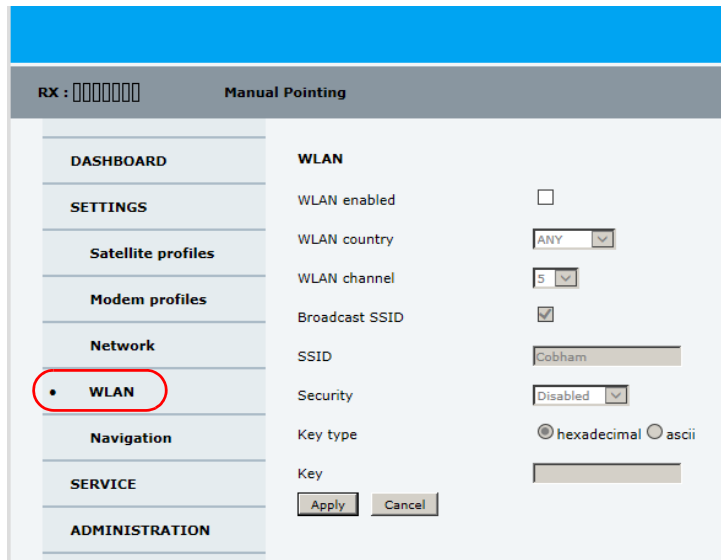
RX : ▯▯▯▯▯▯▯ Manual Pointing

DASHBOARD
SETTINGS
Satellite profiles
Modem profiles
Network
WLAN
Navigation
SERVICE
ADMINISTRATION

WLAN

WLAN enabled
WLAN country ANY
WLAN channel 5
Broadcast SSID
SSID Cobham
Security Disabled
Key type hexadecimal ascii
Key

Apply Cancel